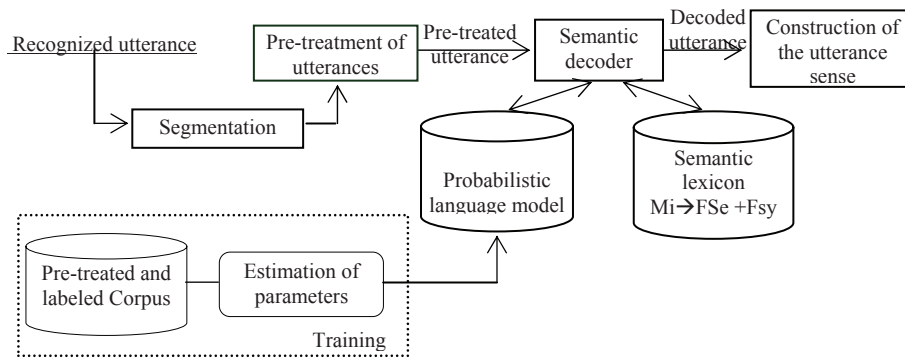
Recognized utterance

Segmentation

Pre-treatment of utterances

Pre-treated utterance

Semantic decoder

Decoded utterance

Construction of the utterance sense

Probabilistic language model

Semantic lexicon Mi→FSe +Fsy

Pre-treated and labeled Corpus

Estimation of parameters

Training